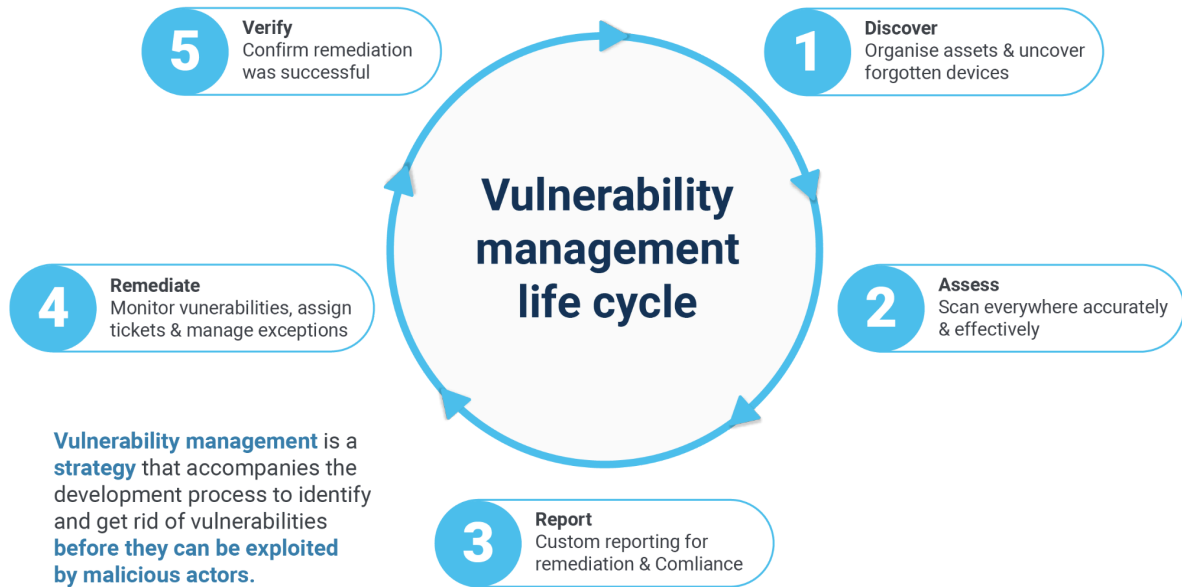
Vulnerability management life cycle

1
Discover
Organise assets & uncover forgotten devices

2
Assess
Scan everywhere accurately & effectively

3
Report
Custom reporting for remediation & Comliance

4
Remediate
Monitor vunerabilities, assign tickets & manage exceptions

5
Verify
Confirm remediation was successful

Vulnerability management is a strategy that accompanies the development process to identify and get rid of vulnerabilities before they can be exploited by malicious actors.